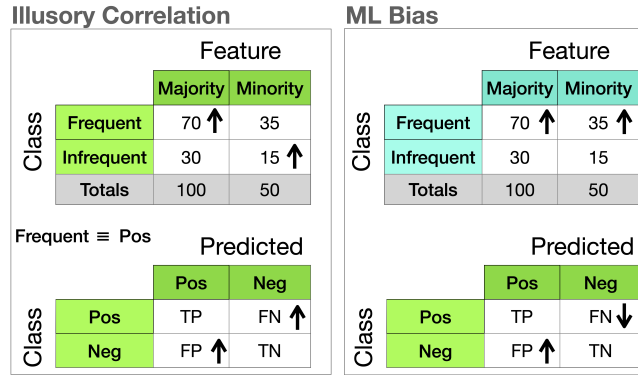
Illusory Correlation

Feature

Class

| | Majority | Minority |
|---|---|---|
| Frequent | 70 ↑ | 35 |
| Infrequent | 30 | 15 ↑ |
| Totals | 100 | 50 |

Frequent ≡ Pos

Predicted

Class

| | Pos | Neg |
|---|---|---|
| Pos | TP | FN ↑ |
| Neg | FP ↑ | TN |

ML Bias

Feature

Class

| | Majority | Minority |
|---|---|---|
| Frequent | 70 ↑ | 35 ↑ |
| Infrequent | 30 | 15 |
| Totals | 100 | 50 |

Predicted

Class

| | Pos | Neg |
|---|---|---|
| Pos | TP | FN ↓ |
| Neg | FP ↑ | TN |